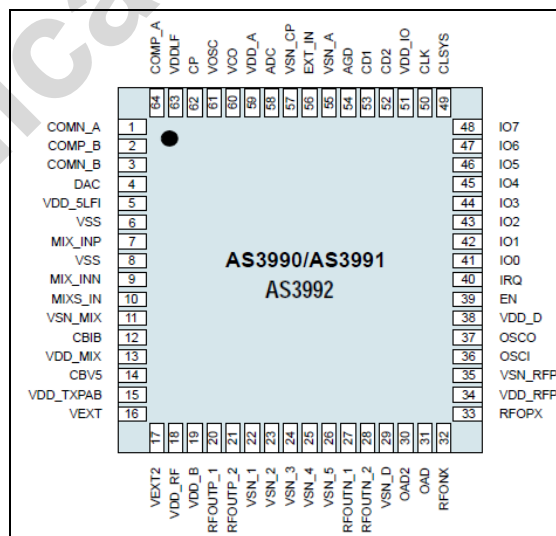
COMP_A VDDLF CP VOSC VCO VDD_A ADC VSN_CP EXT_IN VSN_A AGD CD1 CD2 VDD_IO CLK CLSYS

64 63 62 61 60 59 58 57 56 55 54 53 52 51 50 49

COMN_A 1
COMP_B 2
COMN_B 3
DAC 4
VDD_5LFI 5
VSS 6
MIX_INP 7
VSS 8
MIX_INN 9
MIXS_IN 10
VSN_MIX 11
CBIB 12
VDD_MIX 13
CBV5 14
VDD_TXPAB 15
VEXT 16

AS3990/AS3991
AS3992

48 IO7
47 IO6
46 IO5
45 IO4
44 IO3
43 IO2
42 IO1
41 IO0
40 IRQ
39 EN
38 VDD_D
37 OSCO
36 OSCI
35 VSN_RFP
34 VDD_RFP
33 RFOPX

17 18 19 20 21 22 23 24 25 26 27 28 29 30 31 32

VEXT2 VDD_RF VDD_B RFOUTP_1 RFOUTP_2 VSN_1 VSN_2 VSN_3 VSN_4 VSN_5 RFOUTN_1 RFOUTN_2 VSN_D OAD2 OAD RFONX